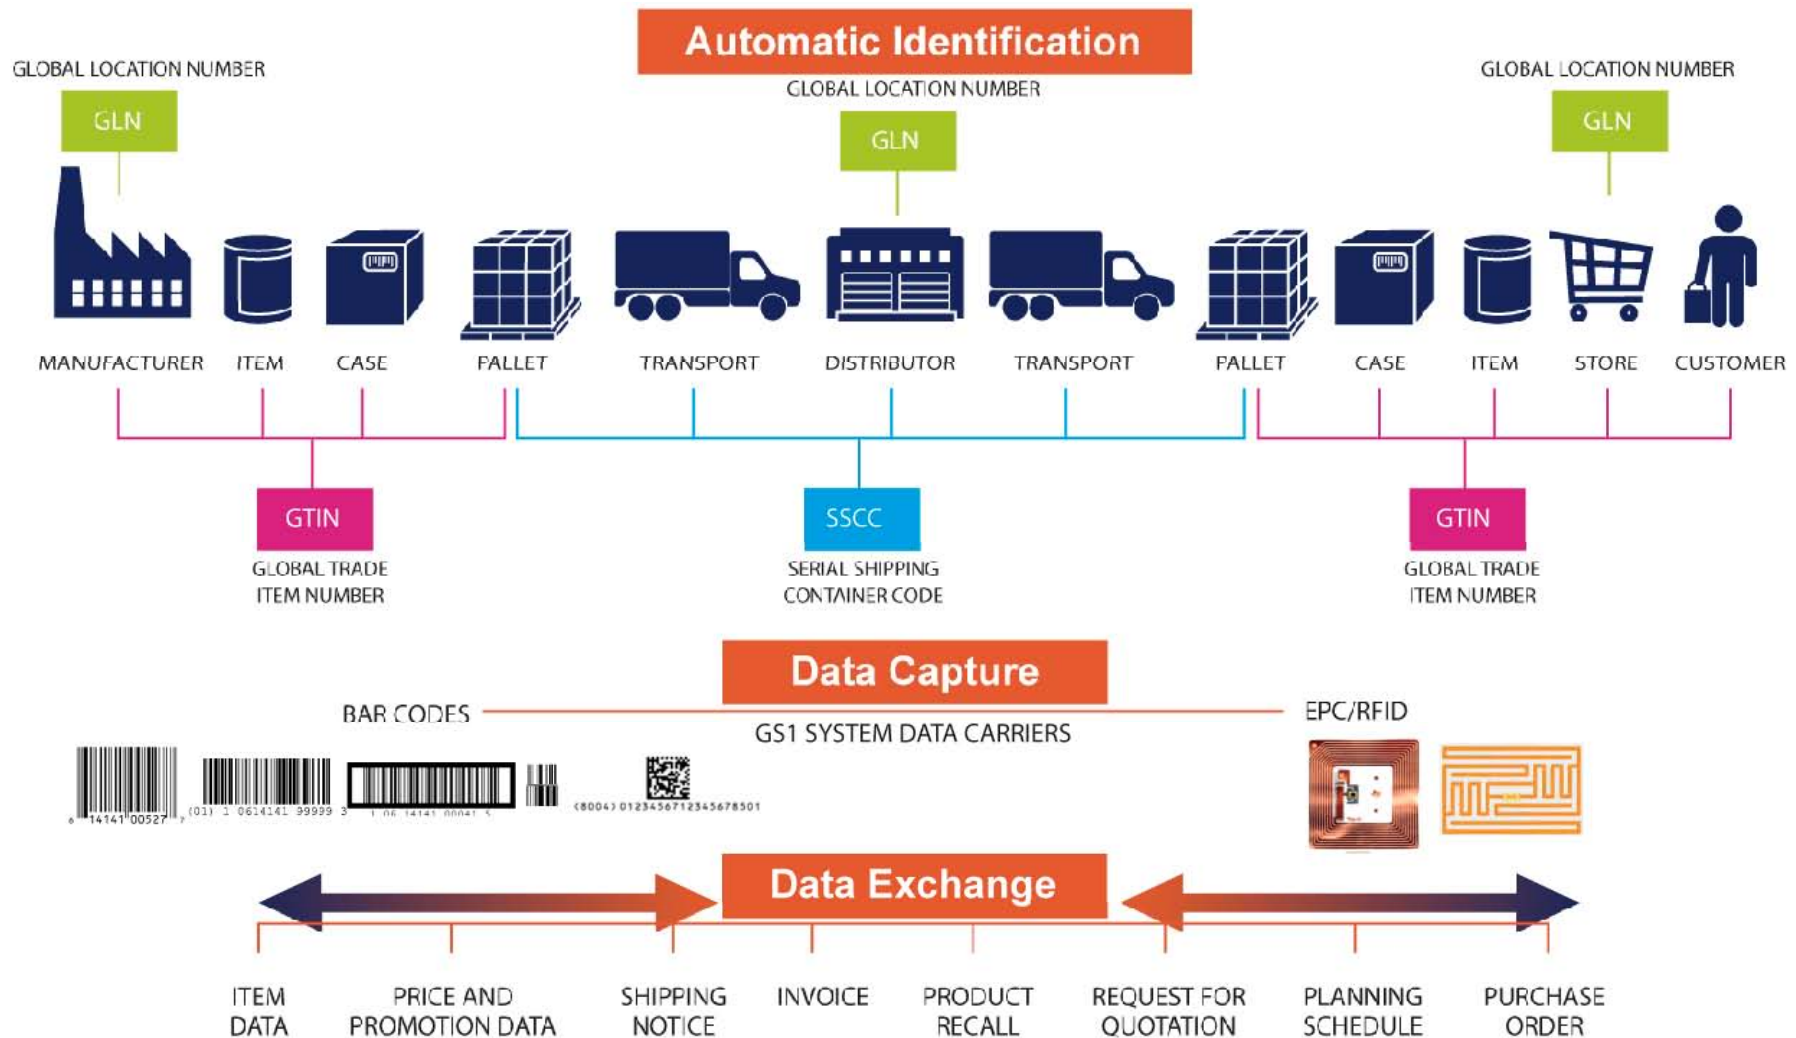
Automatic Identification

GLOBAL LOCATION NUMBER
GLN

GLOBAL LOCATION NUMBER
GLN

GLOBAL LOCATION NUMBER
GLN

MANUFACTURER ITEM CASE PALLET TRANSPORT DISTRIBUTOR TRANSPORT PALLET CASE ITEM STORE CUSTOMER

GTIN
GLOBAL TRADE ITEM NUMBER

SSCC
SERIAL SHIPPING CONTAINER CODE

GTIN
GLOBAL TRADE ITEM NUMBER

Data Capture

BAR CODES
GS1 SYSTEM DATA CARRIERS
EPC/RFID

6 14141 00527 7
(01) 1 0614141 99999 3
1 06 14141 00041 5
(8004) 0123456712345678501

Data Exchange

ITEM DATA
PRICE AND PROMOTION DATA
SHIPPING NOTICE
INVOICE
PRODUCT RECALL
REQUEST FOR QUOTATION
PLANNING SCHEDULE
PURCHASE ORDER